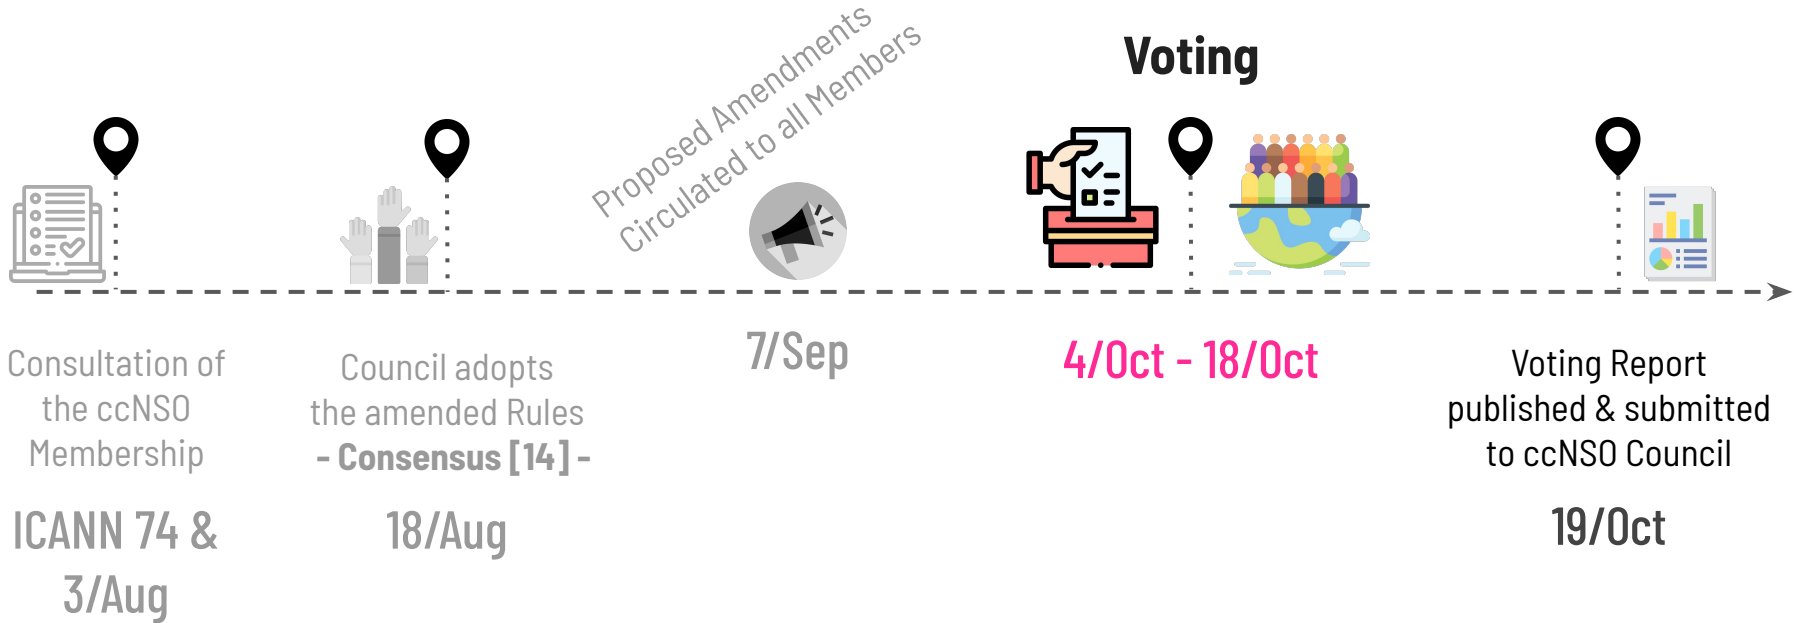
Proposed Amendments Circulated to all Members

Voting

Consultation of the ccNSO Membership

ICANN 74 & 3/Aug

Council adopts the amended Rules - Consensus [14] -

18/Aug

7/Sep

4/Oct - 18/Oct

Voting Report published & submitted to ccNSO Council

19/Oct